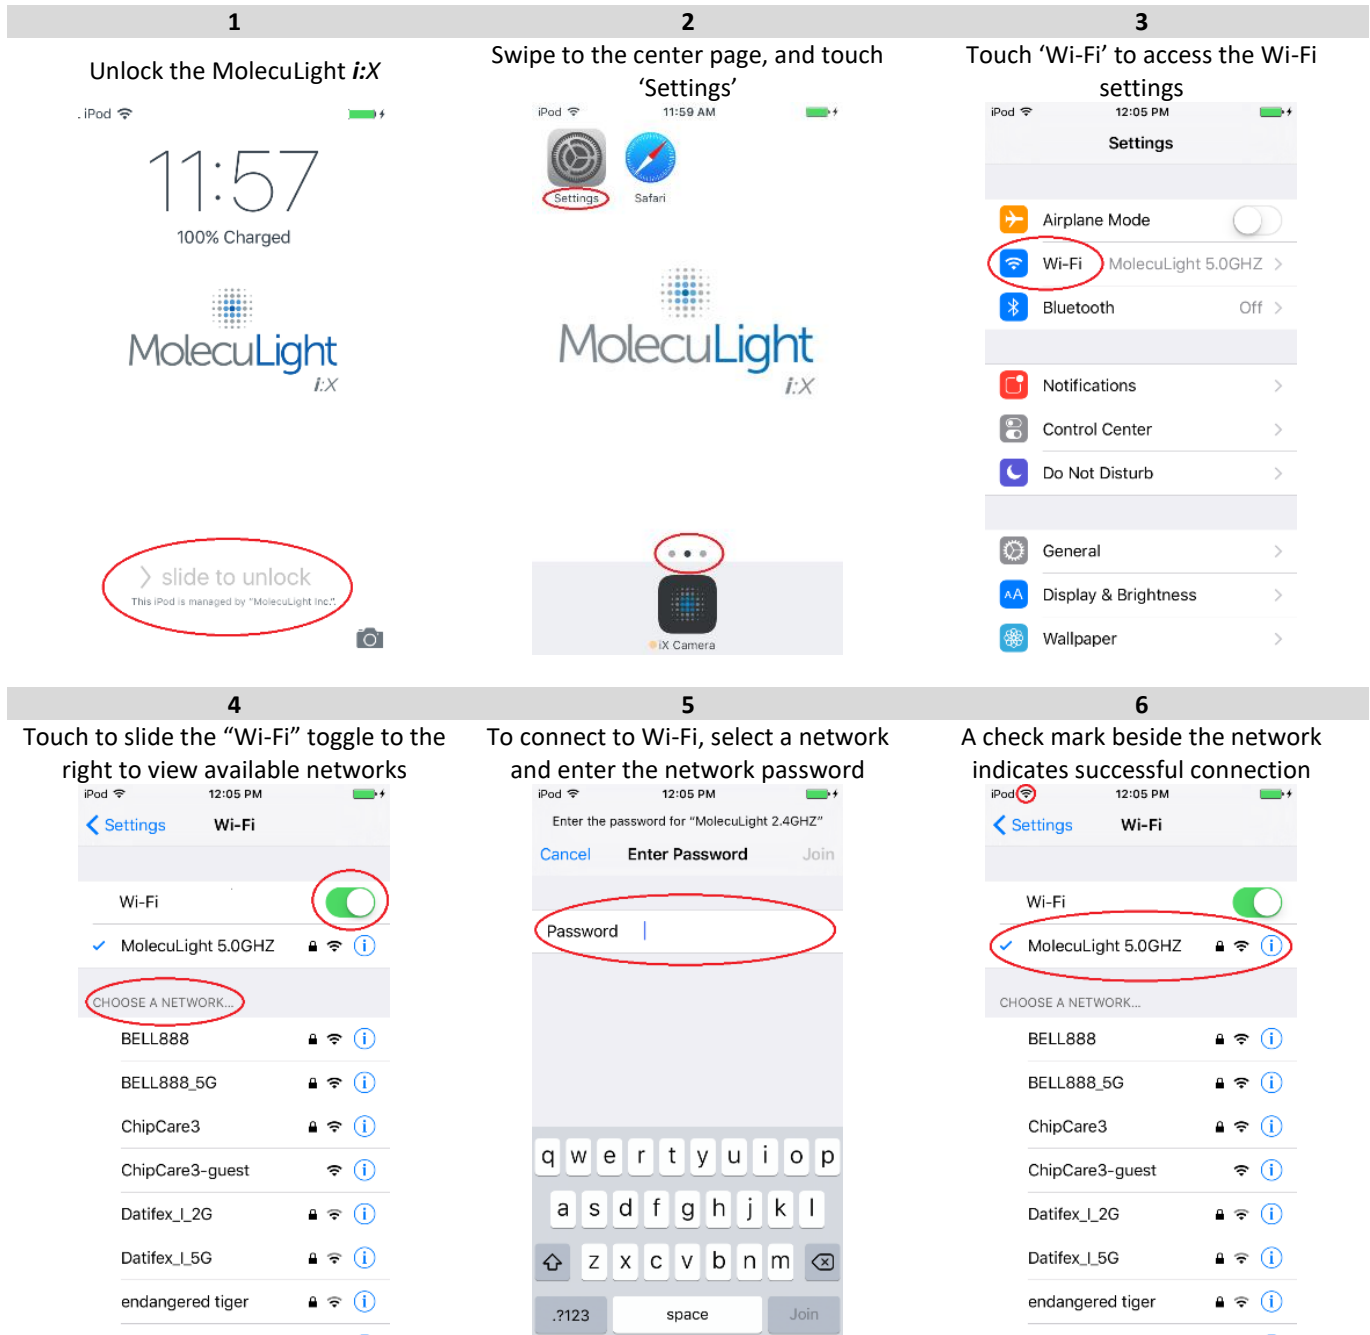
1

Unlock the MolecuLight *i:X*

iPod

11:57

100% Charged

MolecuLight

i:X

slide to unlock

This iPod is managed by "MolecuLight Inc.".

2

Swipe to the center page, and touch 'Settings'

iPod 11:59 AM

Settings Safari

MolecuLight

i:X

iX Camera

3

Touch 'Wi-Fi' to access the Wi-Fi settings

iPod 12:05 PM

Settings

Airplane Mode

Wi-Fi MolecuLight 5.0GHZ

Bluetooth Off

Notifications

Control Center

Do Not Disturb

General

Display & Brightness

Wallpaper

4

Touch to slide the "Wi-Fi" toggle to the right to view available networks

iPod 12:05 PM

Settings Wi-Fi

Wi-Fi

MolecuLight 5.0GHZ

CHOOSE A NETWORK...

BELL888

BELL888_5G

ChipCare3

ChipCare3-guest

Datifex_I_2G

Datifex_I_5G

endangered tiger

5

To connect to Wi-Fi, select a network and enter the network password

iPod 12:05 PM

Enter the password for "MolecuLight 2.4GHZ"

Cancel Enter Password Join

Password

q w e r t y u i o p

a s d f g h j k l

z x c v b n m

.?123 space Join

6

A check mark beside the network indicates successful connection

iPod 12:05 PM

Settings Wi-Fi

Wi-Fi

MolecuLight 5.0GHZ

CHOOSE A NETWORK...

BELL888

BELL888_5G

ChipCare3

ChipCare3-guest

Datifex_I_2G

Datifex_I_5G

endangered tiger